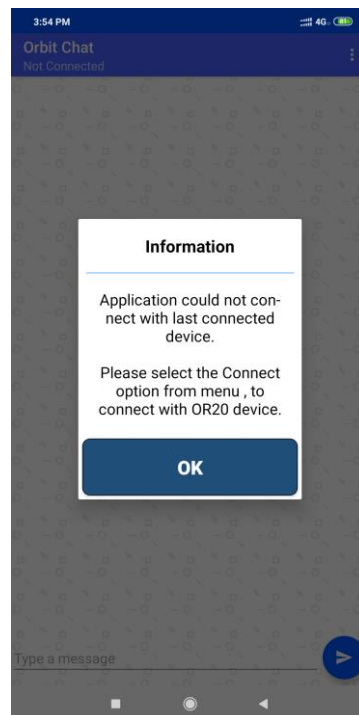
3:54 PM

4G 81

Orbit Chat
Not Connected

Information

Application could not connect with last connected device.

Please select the Connect option from menu , to connect with OR20 device.

OK

Type a message